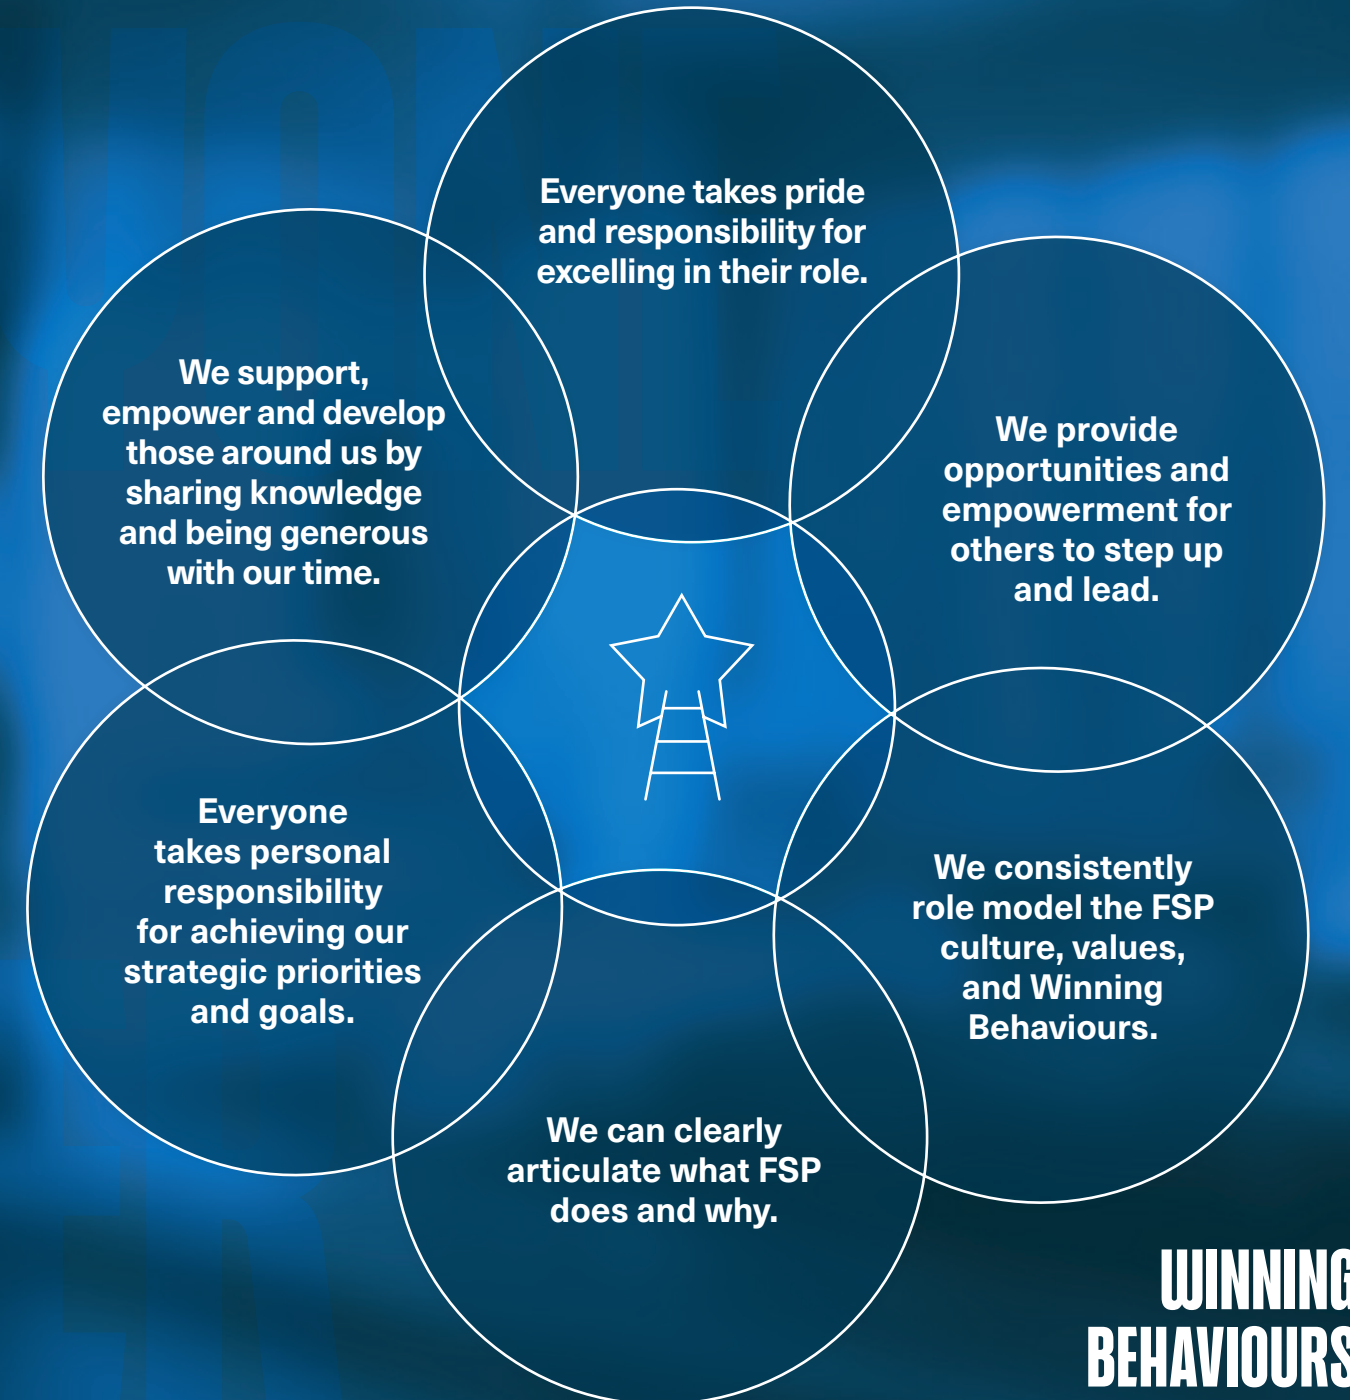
Everyone takes pride and responsibility for excelling in their role.

We support, empower and develop those around us by sharing knowledge and being generous with our time.

We provide opportunities and empowerment for others to step up and lead.

Everyone takes personal responsibility for achieving our strategic priorities and goals.

We consistently role model the FSP culture, values, and Winning Behaviours.

We can clearly articulate what FSP does and why.

WINNING BEHAVIOURS